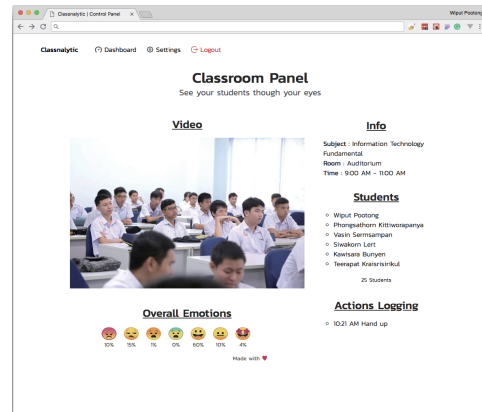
Classnalytic | Control Panel

Wiput Pootong

Classnalytic Dashboard Settings Logout

Classroom Panel

See your students though your eyes

Video

Info

Subject : Information Technology Fundamental
Room : Auditorium
Time : 9:00 AM - 11:00 AM

Students

- Wiput Pootong
- Phongsathorn Kittiworapanya
- Vasin Sermsampan
- Siwakorn Lert
- Kawisara Bunyen
- Teerapat Kraisrisirikul

25 Students

Overall Emotions

10% 15% 1% 0% 60% 10% 4%

Made with ♥

Actions Logging

- 10:21 AM Hand up